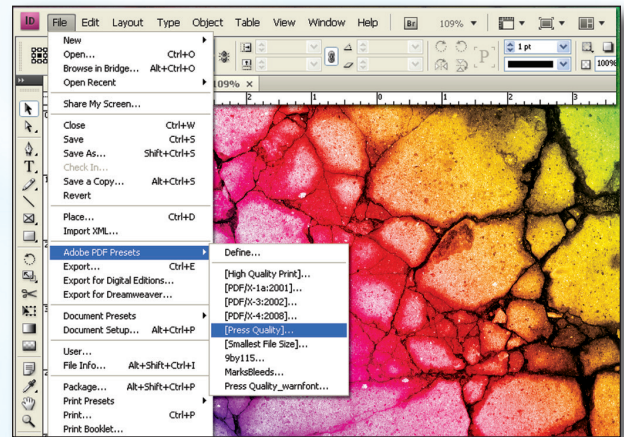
ID File Edit Layout Type Object Table View Window Help Br 109%

New
Open... Ctrl+O
Browse in Bridge... Alt+Ctrl+O
Open Recent

Share My Screen...

Close Ctrl+W
Save Ctrl+S
Save As... Shift+Ctrl+S
Check In...
Save a Copy... Alt+Ctrl+S
Revert

Place... Ctrl+D
Import XML...

Adobe PDF Presets
Export... Ctrl+E
Export for Digital Editions...
Export for Dreamweaver...

Document Presets
Document Setup... Alt+Ctrl+P

User...
File Info... Alt+Shift+Ctrl+I

Package... Alt+Shift+Ctrl+P
Print Presets
Print... Ctrl+P
Print Booklet...

Define...

[High Quality Print]...
[PDF/X-1a:2001]...
[PDF/X-3:2002]...
[PDF/X-4:2008]...
[Press Quality]...
[Smallest File Size]...
9by115...
MarksBleeds...
Press Quality_warnfont...

109% ×
1 pt
100%
1 2 3